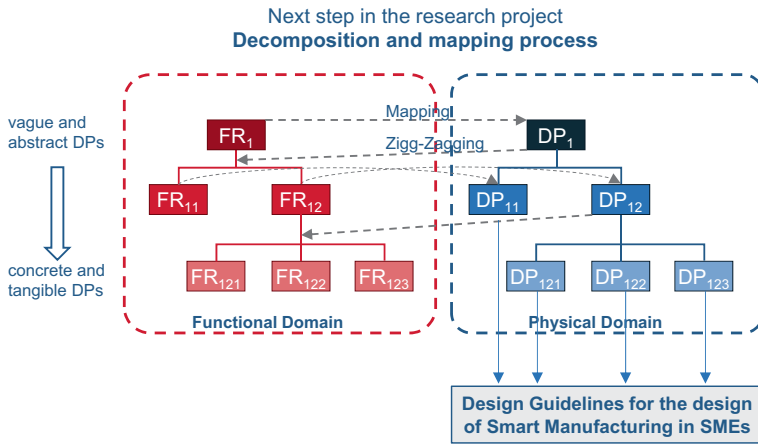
Next step in the research project
**Decomposition and mapping process**

vague and abstract DPs

concrete and tangible DPs

Mapping

Zigg-Zagging

$FR_1$

$FR_{11}$ $FR_{12}$

$FR_{121}$ $FR_{122}$ $FR_{123}$

Functional Domain

$DP_1$

$DP_{11}$ $DP_{12}$

$DP_{121}$ $DP_{122}$ $DP_{123}$

Physical Domain

Design Guidelines for the design of Smart Manufacturing in SMEs